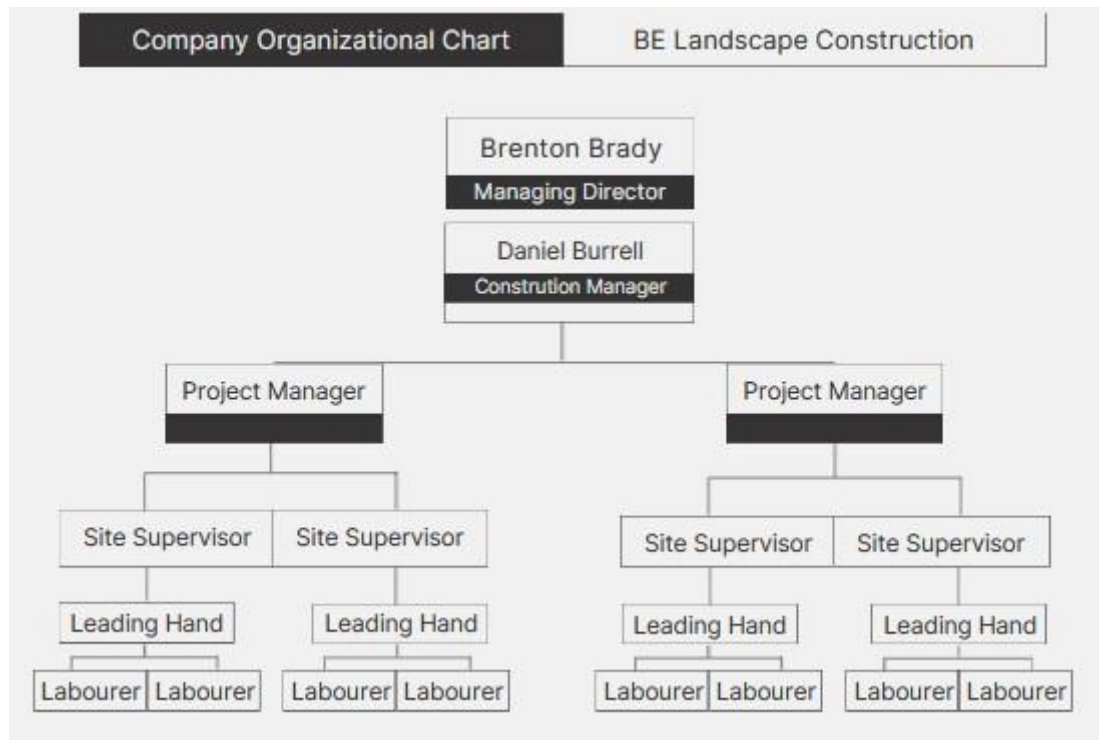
Company Organizational Chart

BE Landscape Construction

Brenton Brady

Managing Director

Daniel Burrell

Constrution Manager

Project Manager

Project Manager

Site Supervisor

Site Supervisor

Site Supervisor

Site Supervisor

Leading Hand

Leading Hand

Leading Hand

Leading Hand

Labourer

Labourer

Labourer

Labourer

Labourer

Labourer

Labourer

Labourer